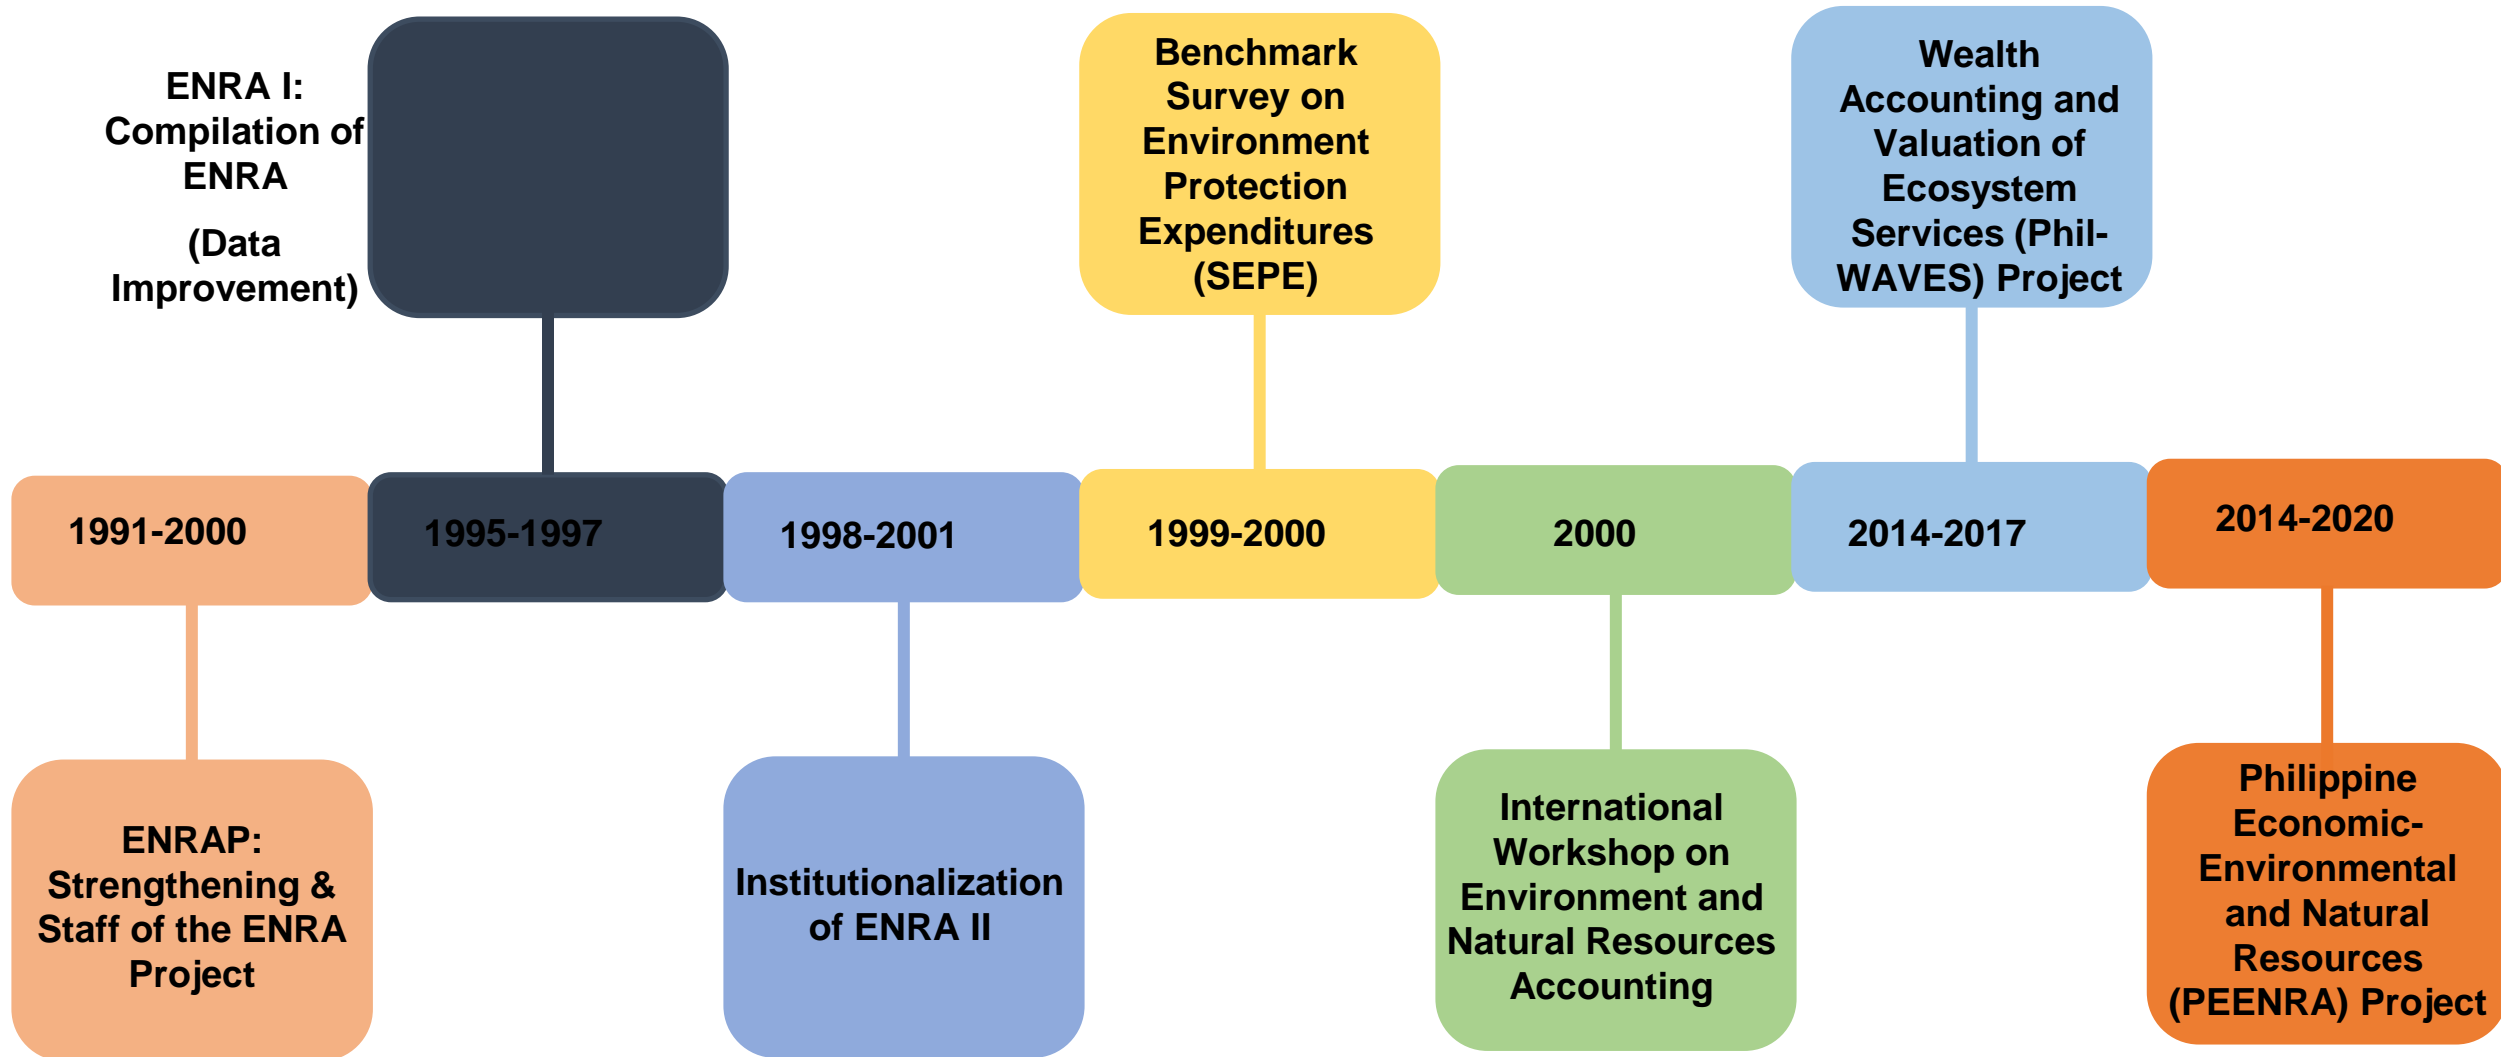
ENRA I: Compilation of ENRA

(Data Improvement)

Benchmark Survey on Environment Protection Expenditures (SEPE)

Wealth Accounting and Valuation of Ecosystem Services (Phil-WAVES) Project

1991-2000

1995-1997

1998-2001

1999-2000

2000

2014-2017

2014-2020

ENRAP: Strengthening & Staff of the ENRA Project

Institutionalization of ENRA II

International Workshop on Environment and Natural Resources Accounting

Philippine Economic-Environmental and Natural Resources (PEENRA) Project